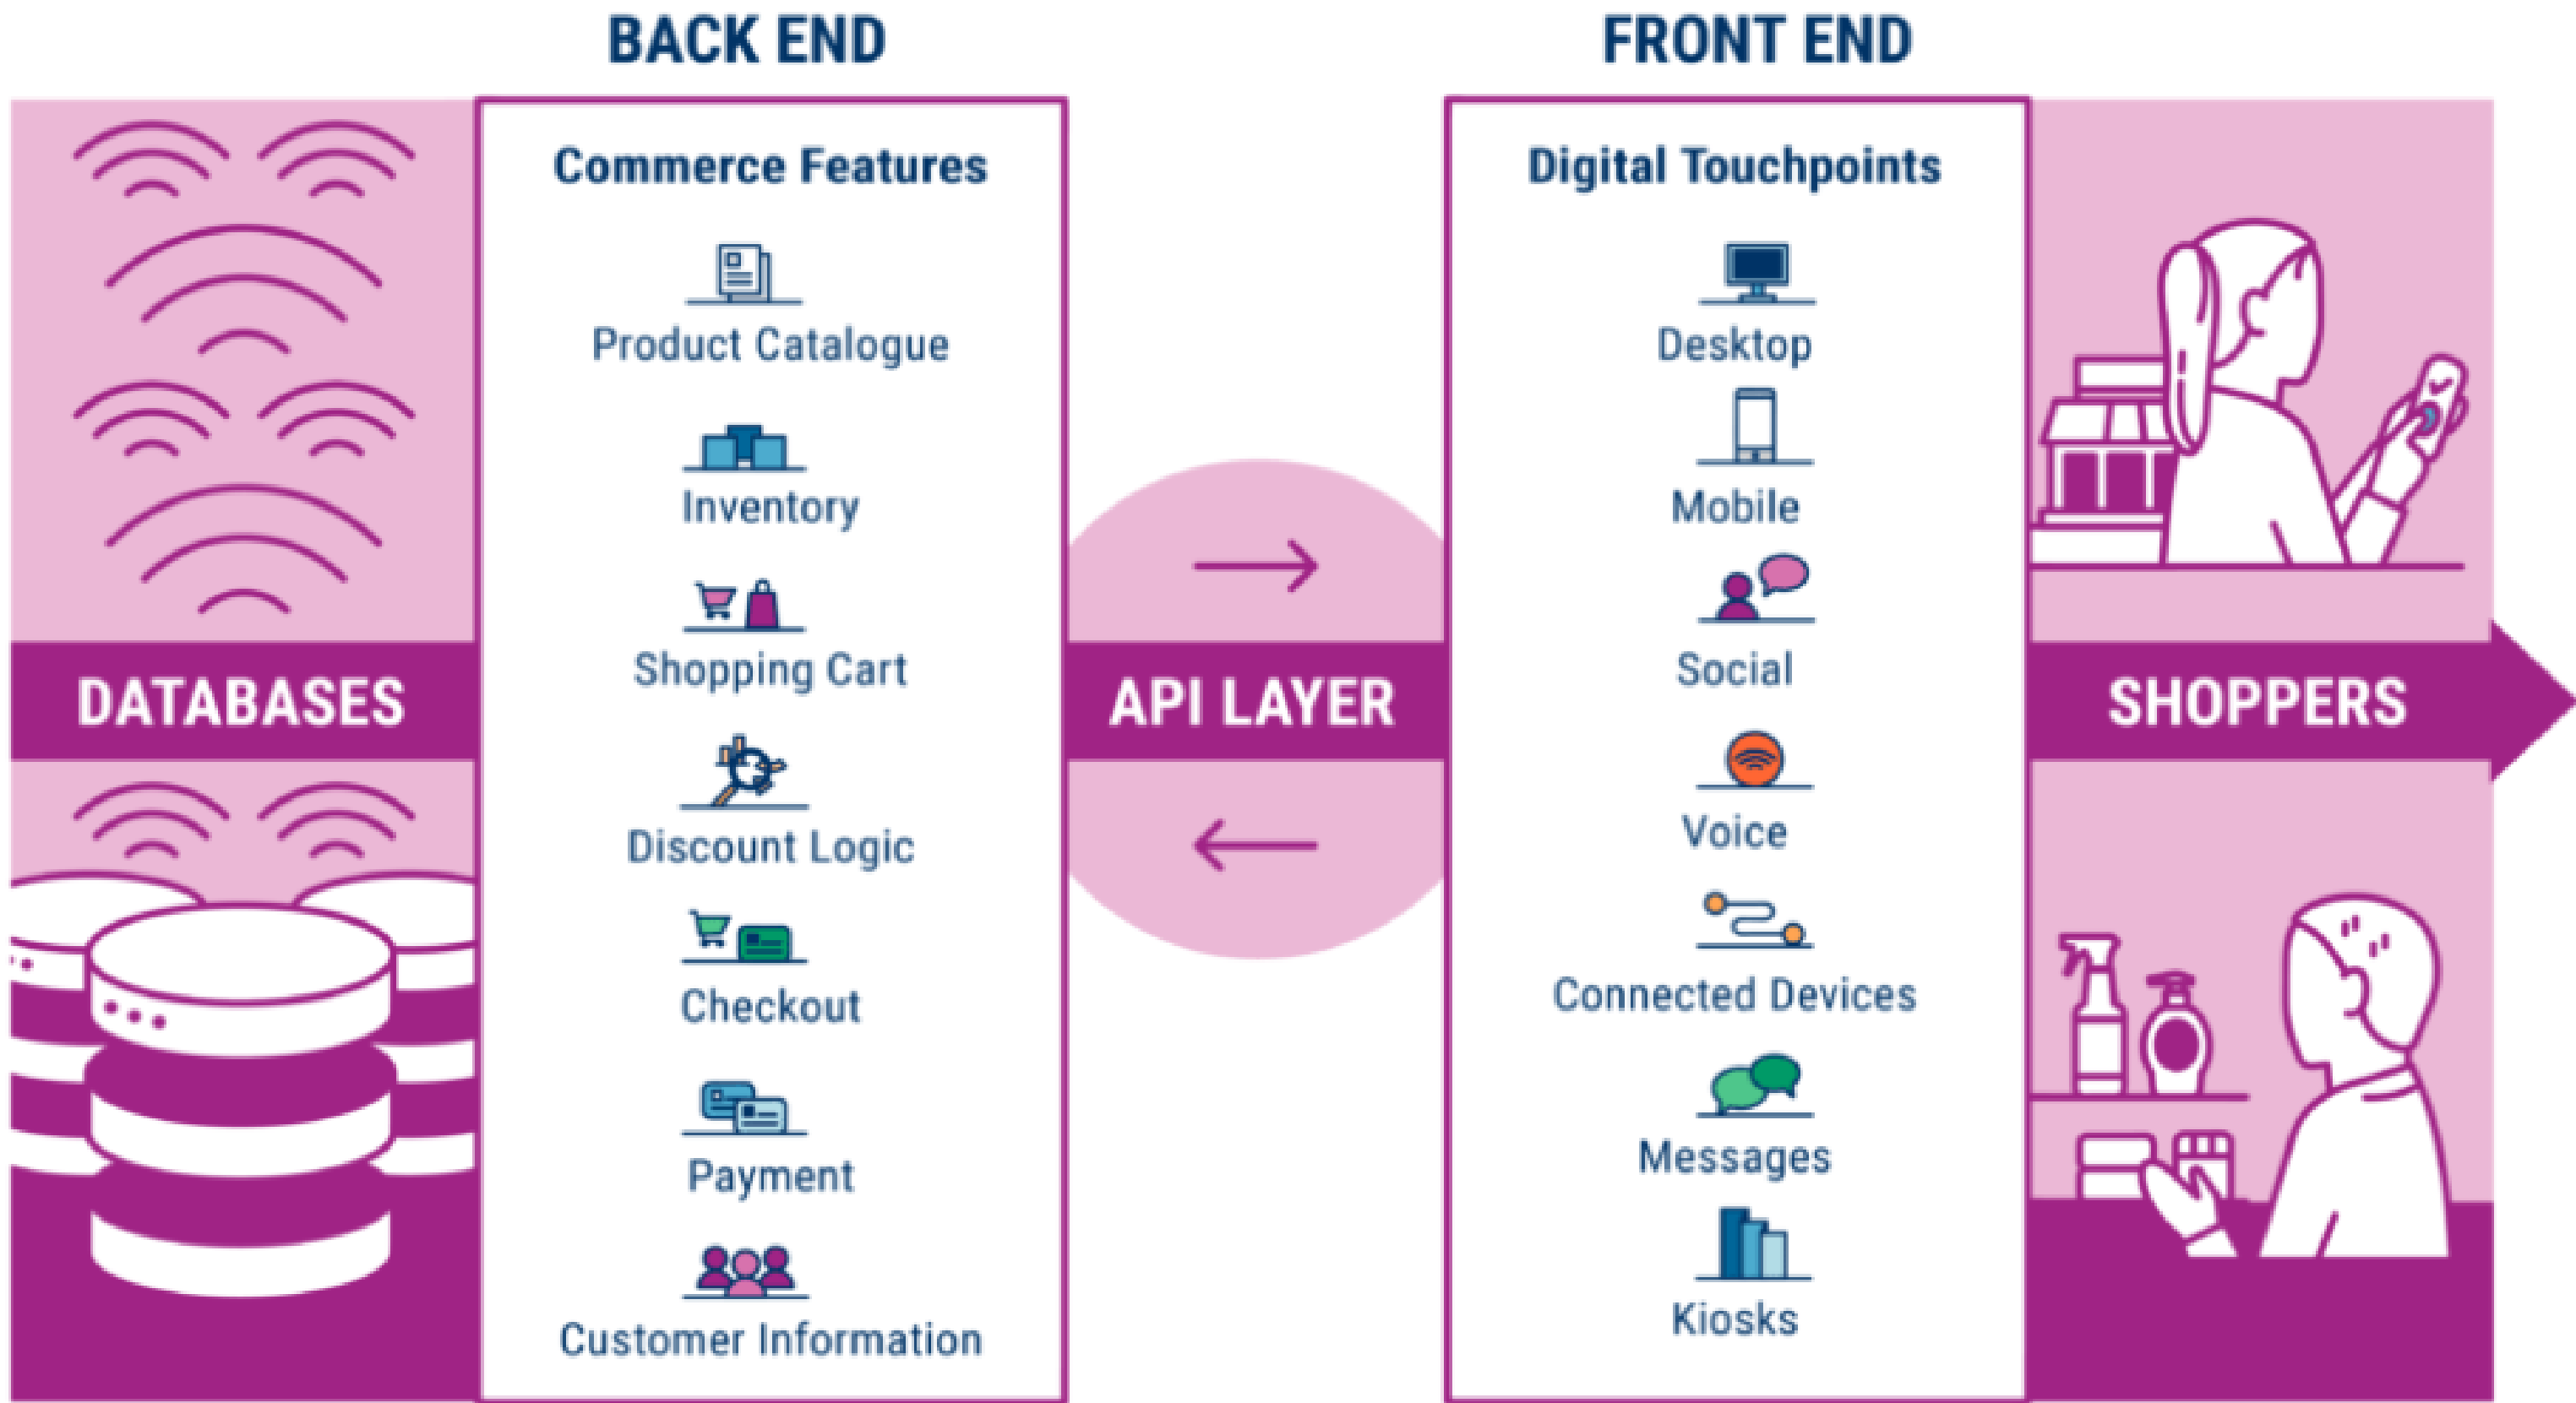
BACK END

FRONT END

DATABASES

Commerce Features

Product Catalogue

Inventory

Shopping Cart

Discount Logic

Checkout

Payment

Customer Information

API LAYER

Digital Touchpoints

Desktop

Mobile

Social

Voice

Connected Devices

Messages

Kiosks

SHOPPERS